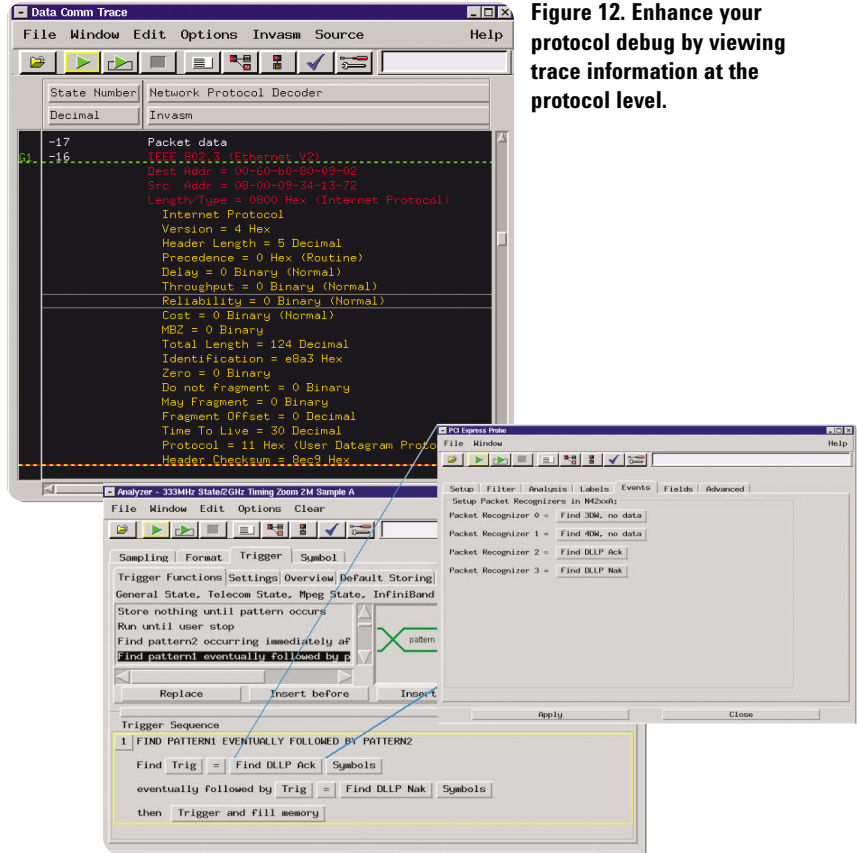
Data Comm Trace

File Window Edit Options Invasm Source Help

State Number | Network Protocol Decoder
Decimal | Invasm

-17 Packet data
G1 -16 IEEE 802.3 (Ethernet V2)
Dest Addr = 00-60-b0-80-09-02
Src Addr = 08-00-09-34-13-72
Length/Type = 0800 Hex (Internet Protocol)
Internet Protocol
Version = 4 Hex
Header Length = 5 Decimal
Precedence = 0 Hex (Routine)
Delay = 0 Binary (Normal)
Throughput = 0 Binary (Normal)
Reliability = 0 Binary (Normal)
Cost = 0 Binary (Normal)
MBZ = 0 Binary
Total Length = 124 Decimal
Identification = e8a3 Hex
Zero = 0 Binary
Do not fragment = 0 Binary
May Fragment = 0 Binary
Fragment Offset = 0 Decimal
Time To Live = 30 Decimal
Protocol = 11 Hex (User Datagram Proto
Header Checksum = 8ec9 Hex

Figure 12. Enhance your protocol debug by viewing trace information at the protocol level.

PCI Express Probe
File Window Help
Setup Filter Analysis Labels Events Fields Advanced
Setup Packet Recognizers in N42xxA:
Packet Recognizer 0 = Find 3DW, no data
Packet Recognizer 1 = Find 4DW, no data
Packet Recognizer 2 = Find DLLP Ack
Packet Recognizer 3 = Find DLLP Nak
Apply Close

Analyzer - 333MHz State/2GHz Timing Zoom 2M Sample A
File Window Edit Options Help Clear
Sampling Format Trigger Symbol
Trigger Functions Settings Overview Default Storing
General State, Telecom State, Mpeg State, InfiniBand
Store nothing until pattern occurs
Run until user stop
Find pattern2 occurring immediately af
Find pattern1 eventually followed by p
pattern
Replace Insert before Insert
Trigger Sequence
1 FIND PATTERN1 EVENTUALLY FOLLOWED BY PATTERN2
Find Trig = Find DLLP Ack Symbols
eventually followed by Trig = Find DLLP Nak Symbols
then Trigger and fill memory